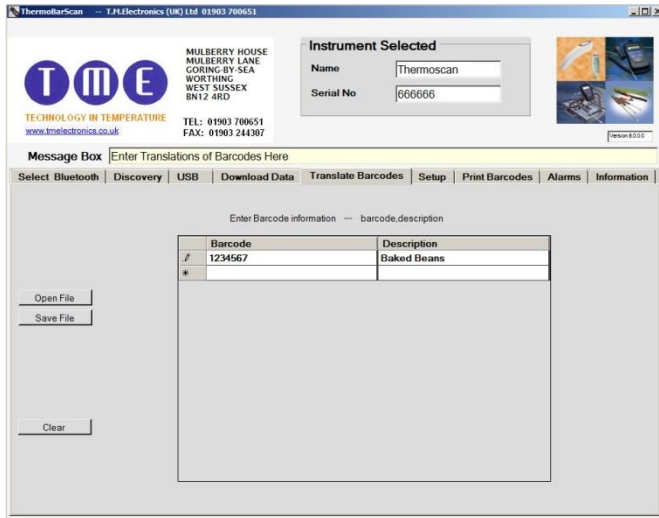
ThermoBarScan --- T.M.Electronics (UK) Ltd 01903 700651

TME
TECHNOLOGY IN TEMPERATURE
www.tmelectronics.co.uk

MULBERRY HOUSE
MULBERRY LANE
GORING-BY-SEA
WORTHING
WEST SUSSEX
BN12 4RD

TEL: 01903 700651
FAX: 01903 244307

Instrument Selected
Name Thermoscan
Serial No 666666

Version 8.0.0.0

Message Box Enter Translations of Barcodes Here

Select Bluetooth | Discovery | USB | Download Data | Translate Barcodes | Setup | Print Barcodes | Alarms | Information

Enter Barcode information --- barcode,description

| | Barcode | Description |
|---|---|---|
| | 1234567 | Baked Beans |
| * | | |

Open File
Save File
Clear